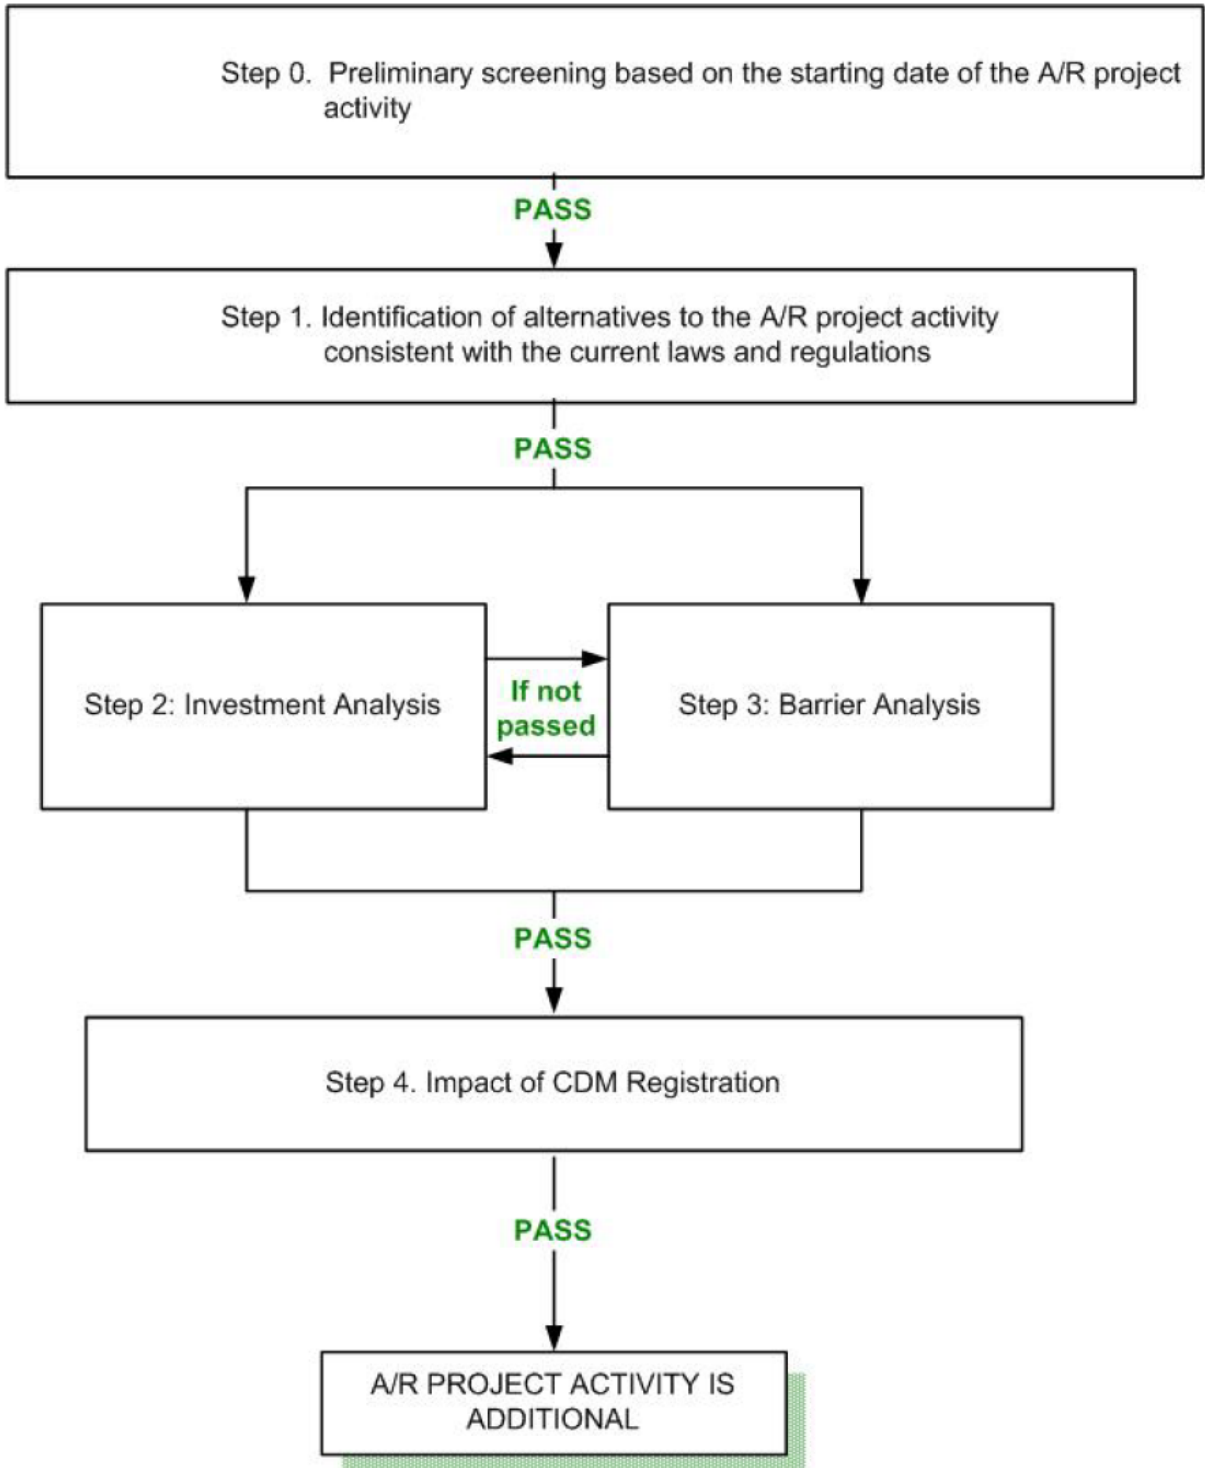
Step 0. Preliminary screening based on the starting date of the A/R project activity

PASS

Step 1. Identification of alternatives to the A/R project activity consistent with the current laws and regulations

PASS

Step 2: Investment Analysis

If not passed

Step 3: Barrier Analysis

PASS

Step 4. Impact of CDM Registration

PASS

A/R PROJECT ACTIVITY IS ADDITIONAL